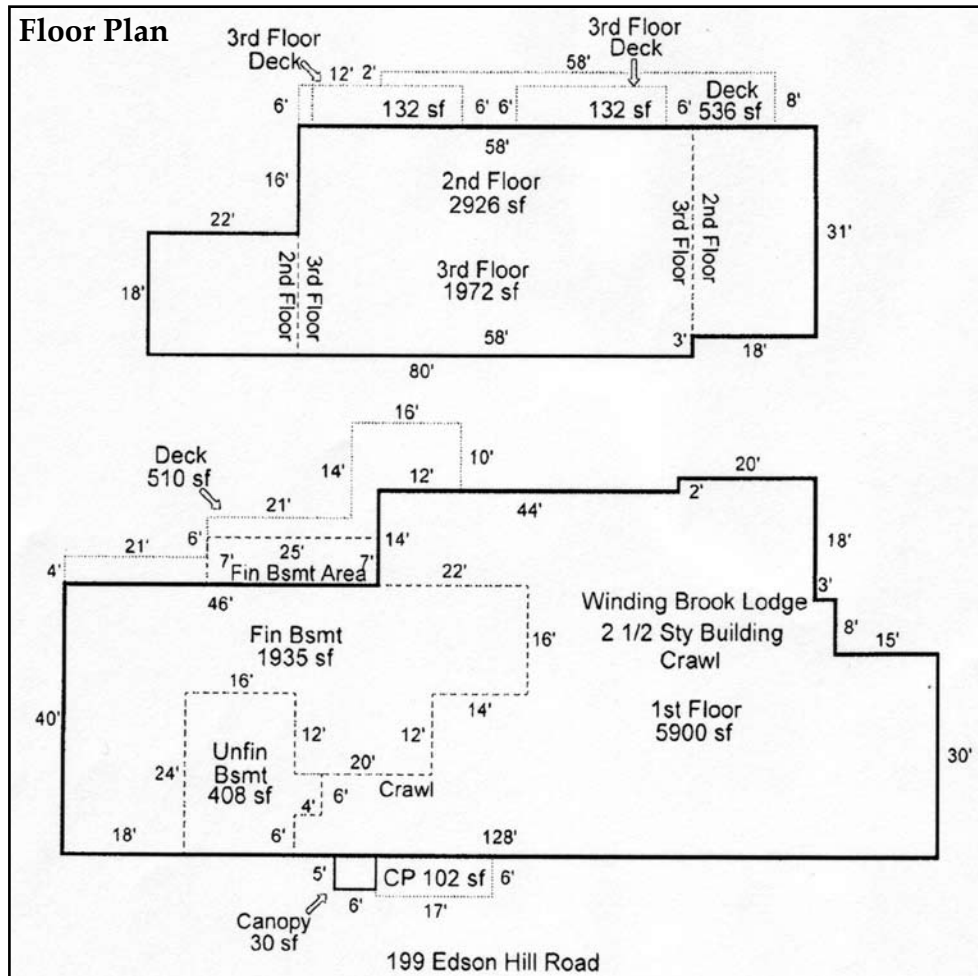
Floor Plan

3rd Floor Deck

3rd Floor Deck

12' 2' 58'

6' 132 sf 6' 6' 132 sf 6' Deck 536 sf 8'

58'

16'

2nd Floor 2926 sf

22'

31'

2nd Floor

3rd Floor

3rd Floor 1972 sf

3rd Floor

2nd Floor

18'

58'

3'

18'

80'

16'

Deck 510 sf

14'

10'

12'

20'

21'

44'

2'

6'

25'

14'

18'

21'

7'

7'

4'

Fin Bsmt Area

22'

3'

46'

Winding Brook Lodge 2 1/2 Sty Building Crawl

Fin Bsmt 1935 sf

16'

8'

15'

16'

14'

40'

1st Floor 5900 sf

12'

12'

Unfin Bsmt 408 sf

24'

20'

30'

6'

Crawl

4'

18'

6'

128'

5'

CP 102 sf 6'

6'

17'

Canopy 30 sf

199 Edson Hill Road